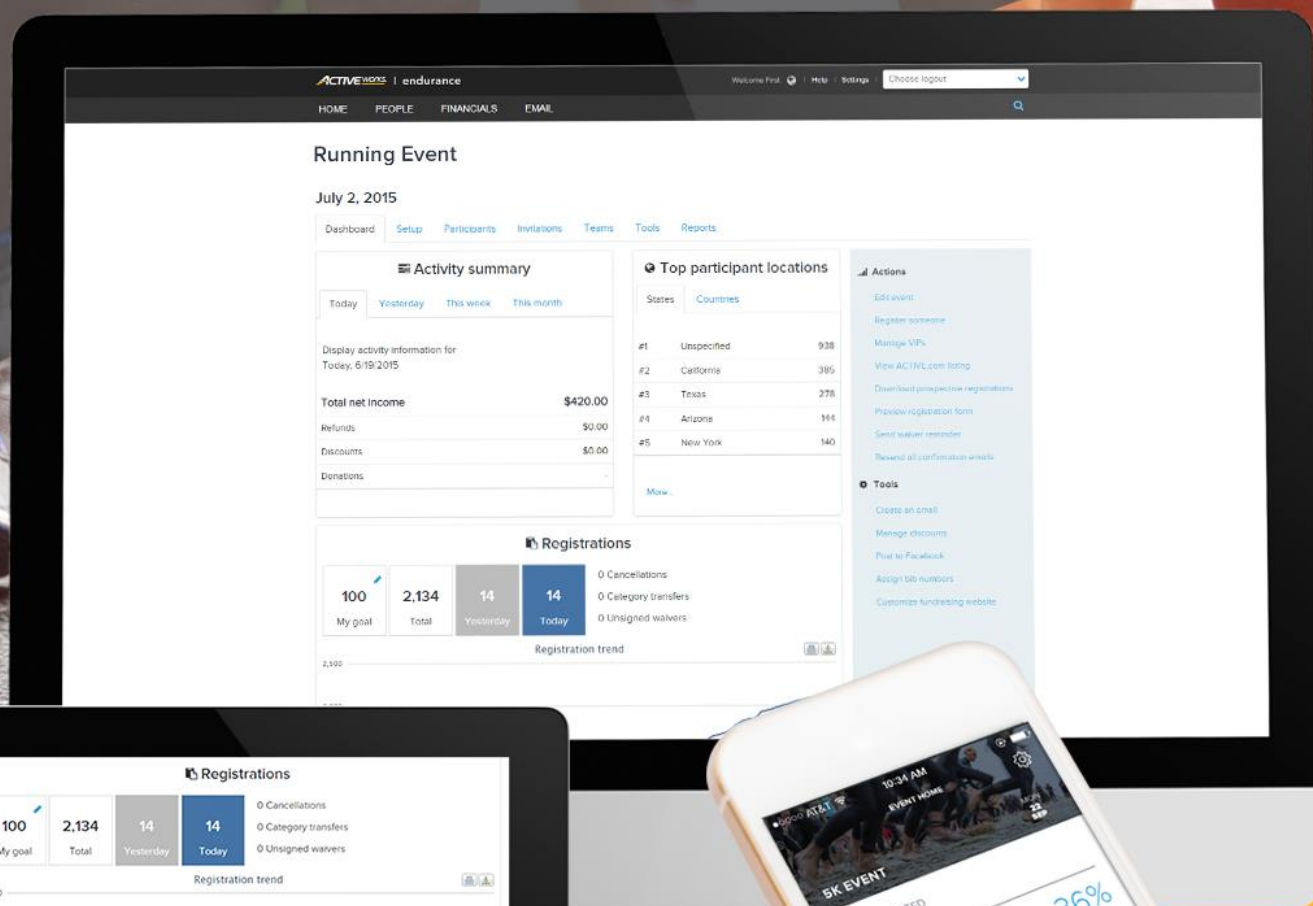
ACTIVEWORKS | endurance

Welcome First | Help | Settings | Choose logout

HOME PEOPLE FINANCIALS EMAIL

Running Event

July 2, 2015

Dashboard Setup Participants Invitations Teams Tools Reports

Activity summary

Today Yesterday This week This month

Display activity information for Today, 6/19/2015

Total net income $420.00
Refunds $0.00
Discounts $0.00
Donations

Top participant locations

States Countries

| #1 | Unspecified | 938 |
|---|---|---|
| #2 | California | 385 |
| #3 | Texas | 278 |
| #4 | Arizona | 144 |
| #5 | New York | 140 |

More...

Actions

Edit event
Register someone
Manage VIPs
View ACTIVE.com listing
Download prospective registrations
Preview registration form
Send waiver reminder
Resend all confirmation emails

Tools

Create an email
Manage discounts
Post to Facebook
Assign bib numbers
Customize fundraising website

Registrations

100 My goal
2,134 Total
14 Yesterday
14 Today

0 Cancellations
0 Category transfers
0 Unsigned waivers

Registration trend

2,500

Registrations

100 My goal
2,134 Total
14 Yesterday
14 Today

0 Cancellations
0 Category transfers
0 Unsigned waivers

Registration trend

AT&T 10:34 AM
EVENT HOME
MON 22 SEP
5K EVENT
36%